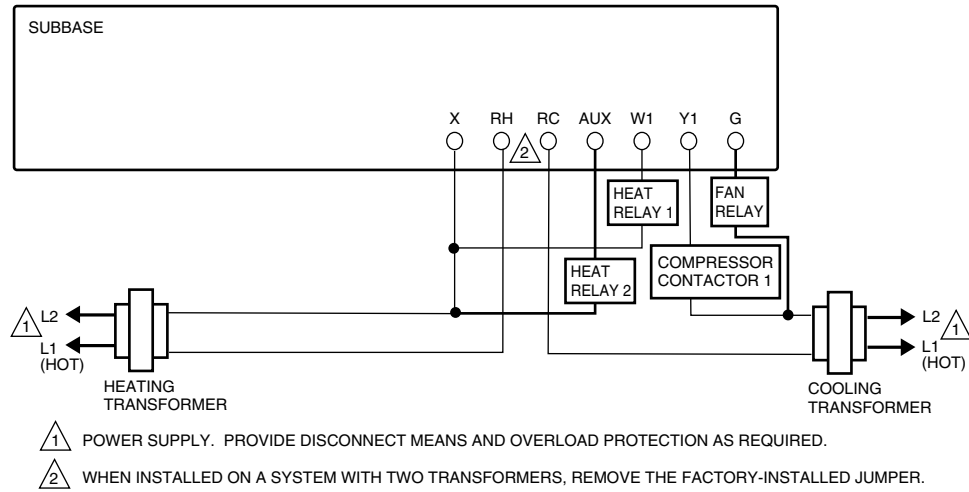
SUBBASE

X RH 2 RC AUX W1 Y1 G

HEAT RELAY 1

FAN RELAY

HEAT RELAY 2

COMPRESSOR CONTACTOR 1

1 L2

L1 (HOT)

HEATING TRANSFORMER

L2 1

L1 (HOT)

COOLING TRANSFORMER

1 POWER SUPPLY. PROVIDE DISCONNECT MEANS AND OVERLOAD PROTECTION AS REQUIRED.

2 WHEN INSTALLED ON A SYSTEM WITH TWO TRANSFORMERS, REMOVE THE FACTORY-INSTALLED JUMPER.